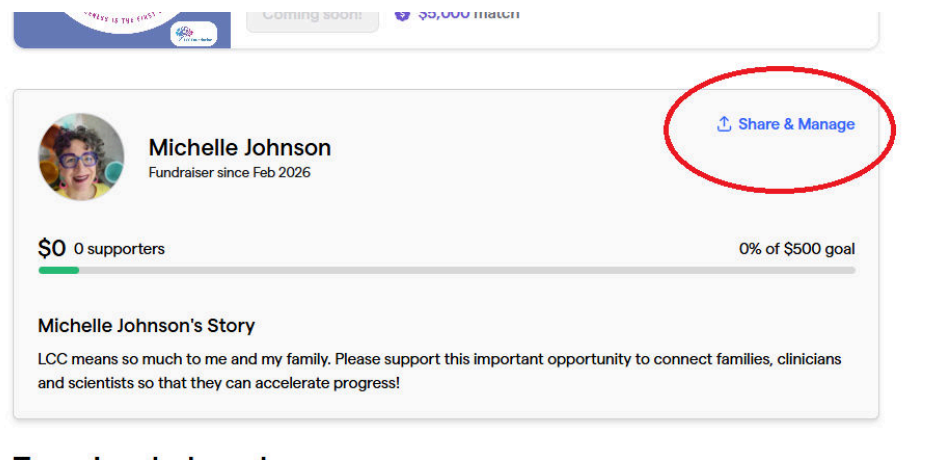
Coming soon!

$5,000 match

Share & Manage

Michelle Johnson
Fundraiser since Feb 2026

$0 0 supporters

0% of $500 goal

Michelle Johnson's Story

LCC means so much to me and my family. Please support this important opportunity to connect families, clinicians and scientists so that they can accelerate progress!

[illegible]